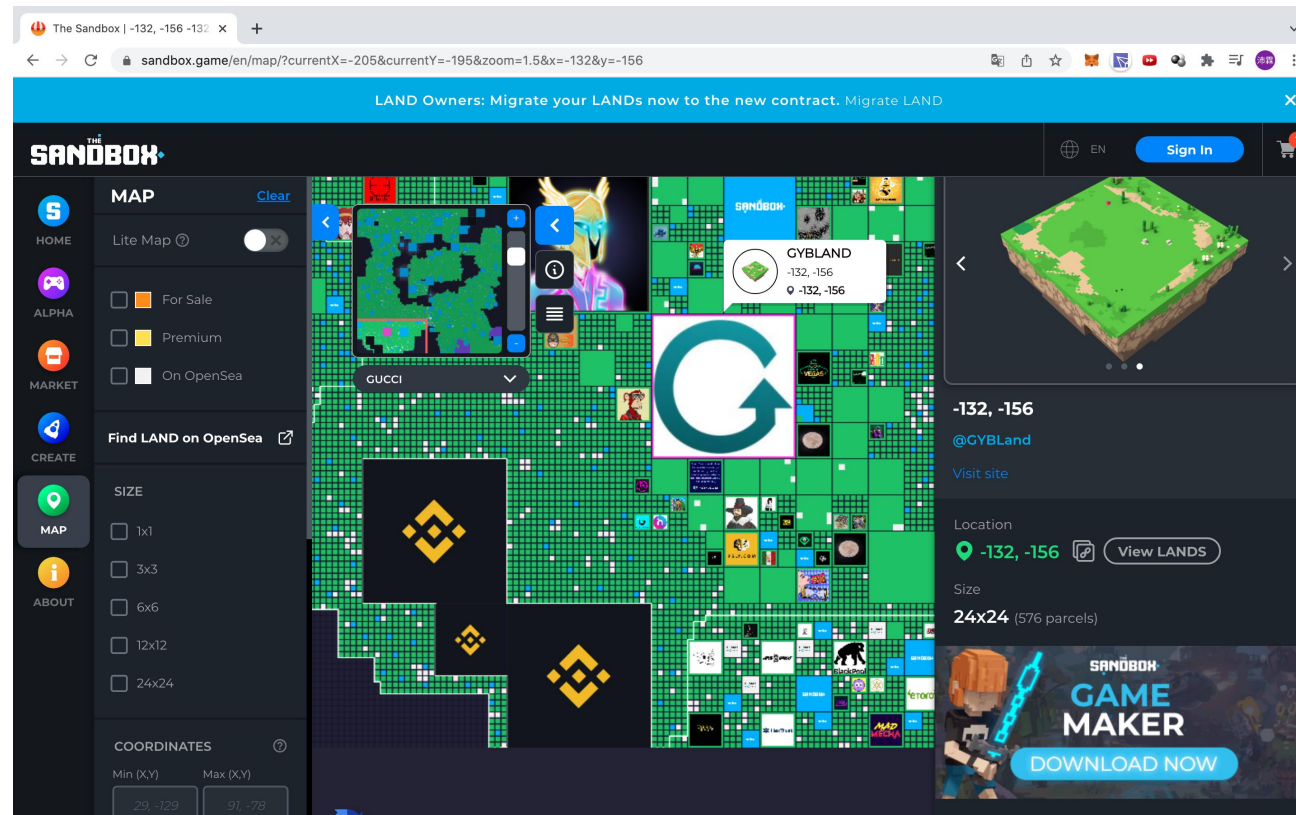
The Sandbox | -132, -156 -132

sandbox.game/en/map/?currentX=-205&currentY=-195&zoom=1.5&x=-132&y=-156

LAND Owners: Migrate your LANDs now to the new contract. Migrate LAND

THE SANDBOX

EN

Sign In

HOME

ALPHA

MARKET

CREATE

MAP

ABOUT

MAP

Clear

Lite Map

For Sale

Premium

On OpenSea

Find LAND on OpenSea

SIZE

1x1

3x3

6x6

12x12

24x24

COORDINATES

Min (X,Y)

Max (X,Y)

29, -129

91, -78

GUCCI

GYBLAND

-132, -156

-132, -156

-132, -156

@GYBLand

Visit site

Location

-132, -156

View LANDS

Size

24x24 (576 parcels)

THE SANDBOX

GAME MAKER

DOWNLOAD NOW